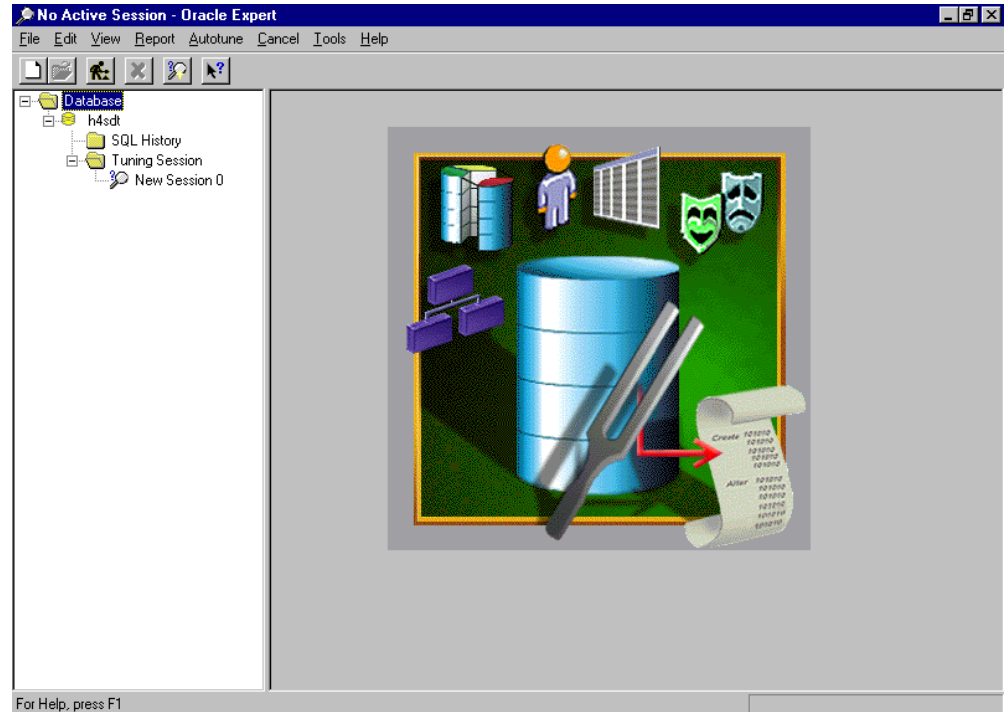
No Active Session - Oracle Expert

File Edit View Report Autotune Cancel Tools Help

Database
h4sdt
SQL History
Tuning Session
New Session 0

Create 101010
101010
101010
101010
101010
Alter 101010
101010
101010
101010
101010
101010

For Help, press F1